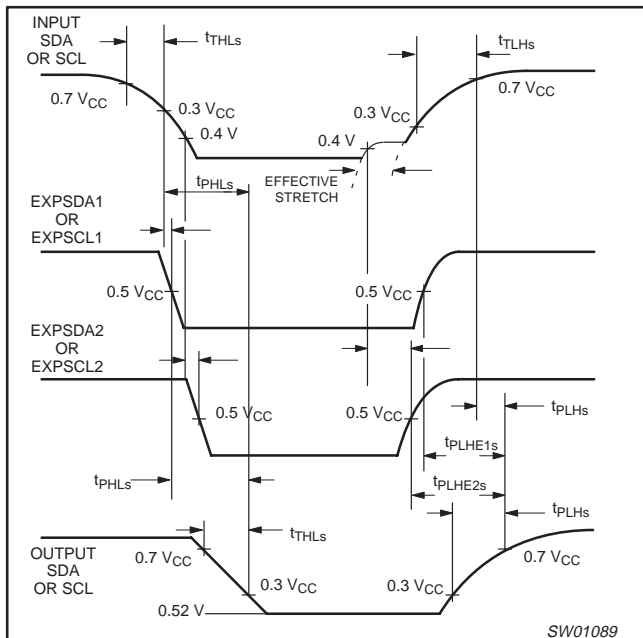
INPUT SDA OR SCL

$t_{THLs}$

$t_{TLHs}$

0.7 $V_{CC}$

0.3 $V_{CC}$

0.4 V

0.3 $V_{CC}$

0.7 $V_{CC}$

0.4 V

$t_{PHLs}$

EFFECTIVE STRETCH

EXPSDA1 OR EXPSCL1

0.5 $V_{CC}$

0.5 $V_{CC}$

EXPSDA2 OR EXPSCL2

0.5 $V_{CC}$

0.5 $V_{CC}$

$t_{PLHs}$

$t_{PLHE1s}$

$t_{PHLs}$

$t_{PLHE2s}$

$t_{PLHs}$

$t_{THLs}$

OUTPUT SDA OR SCL

0.7 $V_{CC}$

0.3 $V_{CC}$

0.3 $V_{CC}$

0.7 $V_{CC}$

0.52 V

SW01089